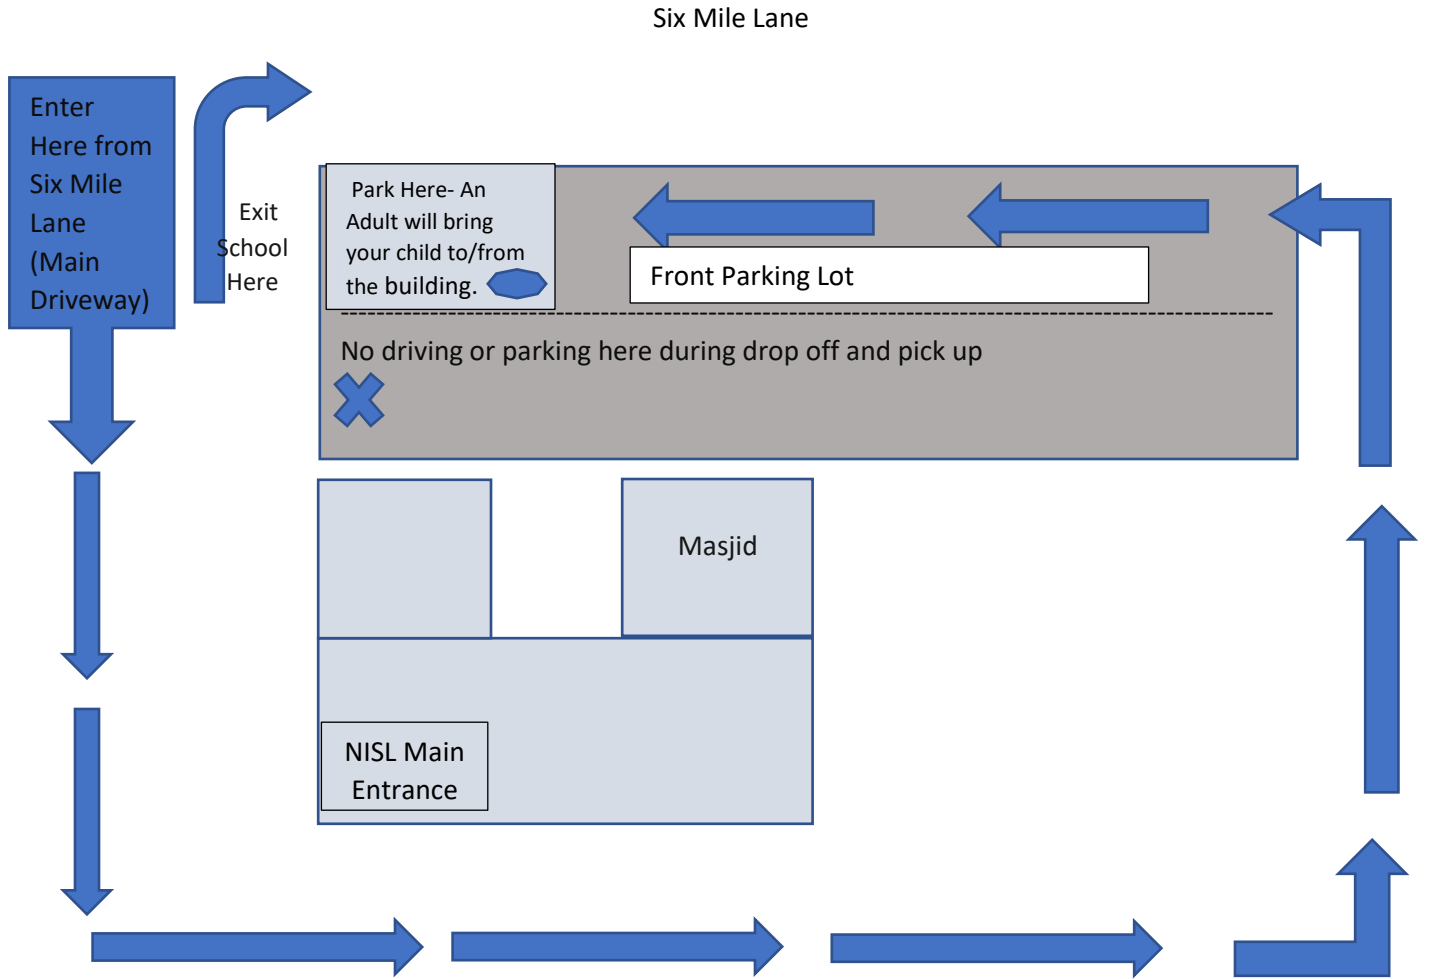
Six Mile Lane

Enter Here from Six Mile Lane (Main Driveway)

Exit School Here

Park Here- An Adult will bring your child to/from the building.

Front Parking Lot

No driving or parking here during drop off and pick up

Masjid

NISL Main Entrance